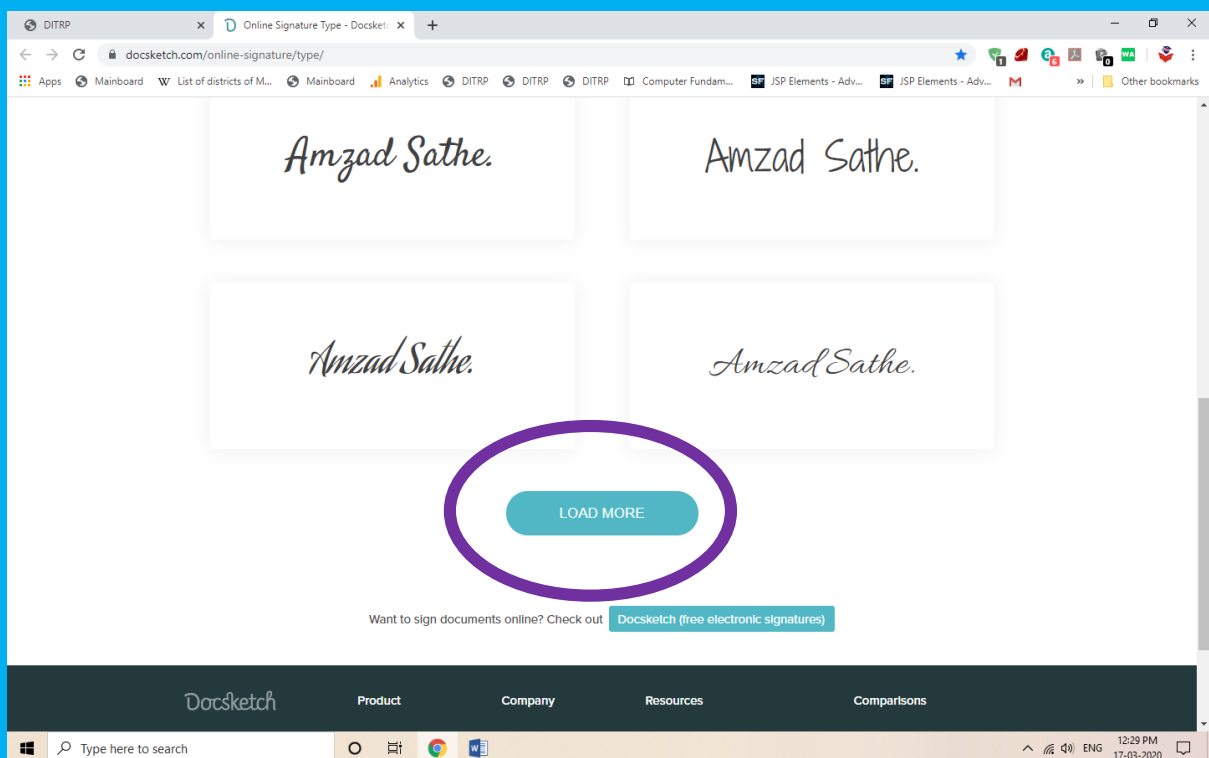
DITRP
Online Signature Type - Docsketc
docsketch.com/online-signature/type/
Apps Mainboard List of districts of M... Mainboard Analytics DITRP DITRP DITRP Computer Fundam... JSP Elements - Adv... JSP Elements - Adv... » Other bookmarks

Amzad Sathe.
Amzad Sathe.
Amzad Sathe.
Amzad Sathe.

LOAD MORE

Want to sign documents online? Check out Docsketch (free electronic signatures)

Docsketch
Product
Company
Resources
Comparisons

Type here to search
ENG 12:29 PM 17-03-2020